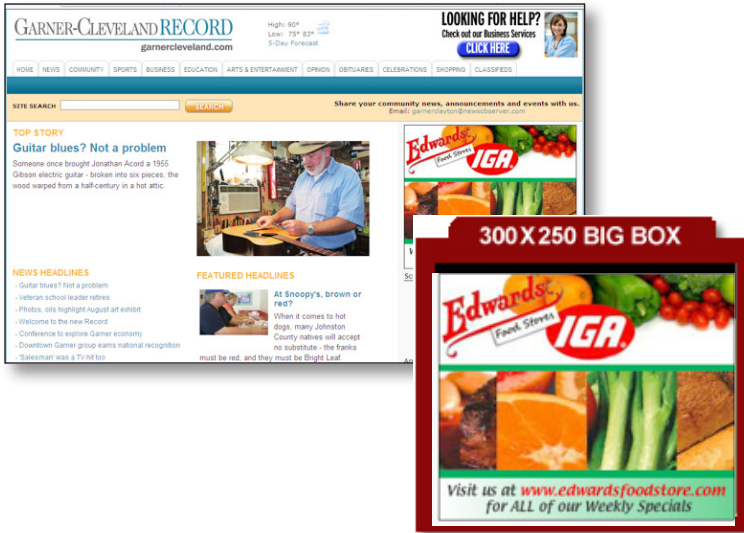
GARNER-CLEVELAND RECORD
garnercleveland.com

High: 90°
Low: 75° 83°
5-Day Forecast

LOOKING FOR HELP?
Check out our Business Services
CLICK HERE

HOME NEWS COMMUNITY SPORTS BUSINESS EDUCATION ARTS & ENTERTAINMENT OPINION OBITUARIES CELEBRATIONS SHOPPING CLASSIFIEDS

SITE SEARCH SEARCH

Share your community news, announcements and events with us.
Email: garnerclayton@newsobserver.com

TOP STORY
Guitar blues? Not a problem
Someone once brought Jonathan Acord a 1955 Gibson electric guitar - broken into six pieces, the wood warped from a half-century in a hot attic.

NEWS HEADLINES
- Guitar blues? Not a problem
- Veteran school leader retires
- Photos, oils highlight August art exhibit
- Welcome to the new Record
- Conference to explore Garner economy
- Downtown Garner group earns national recognition
- 'Salesman' was a TV hit too

FEATURED HEADLINES
At Snoopy's, brown or red?
When it comes to hot dogs, many Johnston County natives will accept no substitute - the franks must be red, and they must be Bright Leaf.

Edwards Food Stores IGA

300 X 250 BIG BOX

Edwards Food Stores IGA
Visit us at www.edwardsfoodstore.com
for ALL of our Weekly Specials